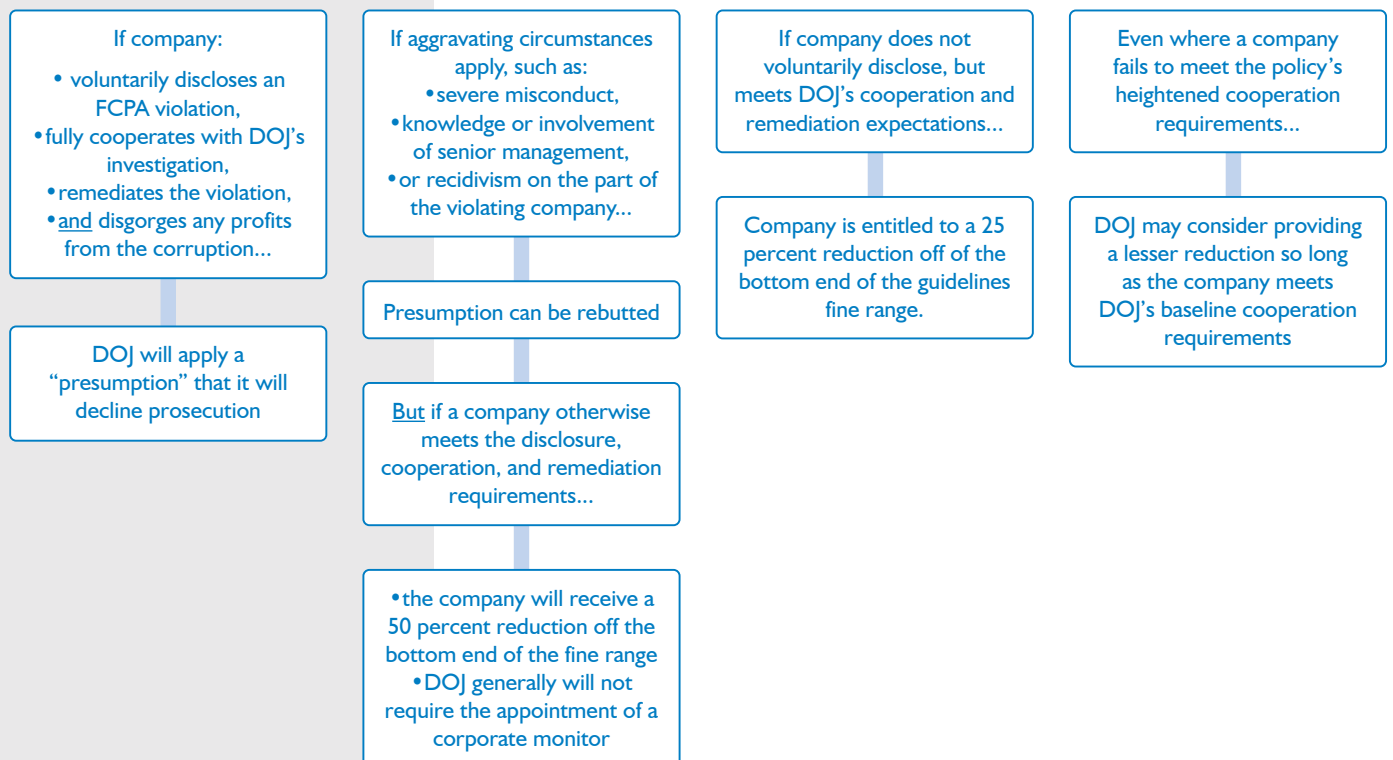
If company:

• voluntarily discloses an FCPA violation,
• fully cooperates with DOJ's investigation,
• remediates the violation,
• and disgorges any profits from the corruption...

DOJ will apply a "presumption" that it will decline prosecution

If aggravating circumstances apply, such as:
• severe misconduct,
• knowledge or involvement of senior management,
• or recidivism on the part of the violating company...

Presumption can be rebutted

But if a company otherwise meets the disclosure, cooperation, and remediation requirements...

• the company will receive a 50 percent reduction off the bottom end of the fine range
• DOJ generally will not require the appointment of a corporate monitor

If company does not voluntarily disclose, but meets DOJ's cooperation and remediation expectations...

Company is entitled to a 25 percent reduction off of the bottom end of the guidelines fine range.

Even where a company fails to meet the policy's heightened cooperation requirements...

DOJ may consider providing a lesser reduction so long as the company meets DOJ's baseline cooperation requirements